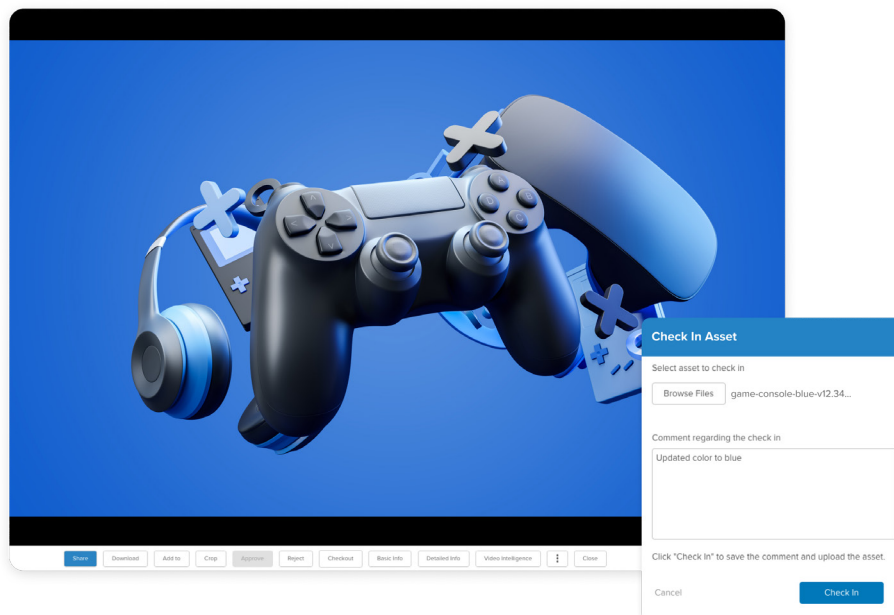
Check In Asset

Select asset to check in

Browse Files game-console-blue-v12.34...

Comment regarding the check in

Updated color to blue

Click "Check In" to save the comment and upload the asset.

Cancel Check In

Share Download Add to Crop Approve Reject Checkout Basic Info Detailed Info Video Intelligence ⋮ Close